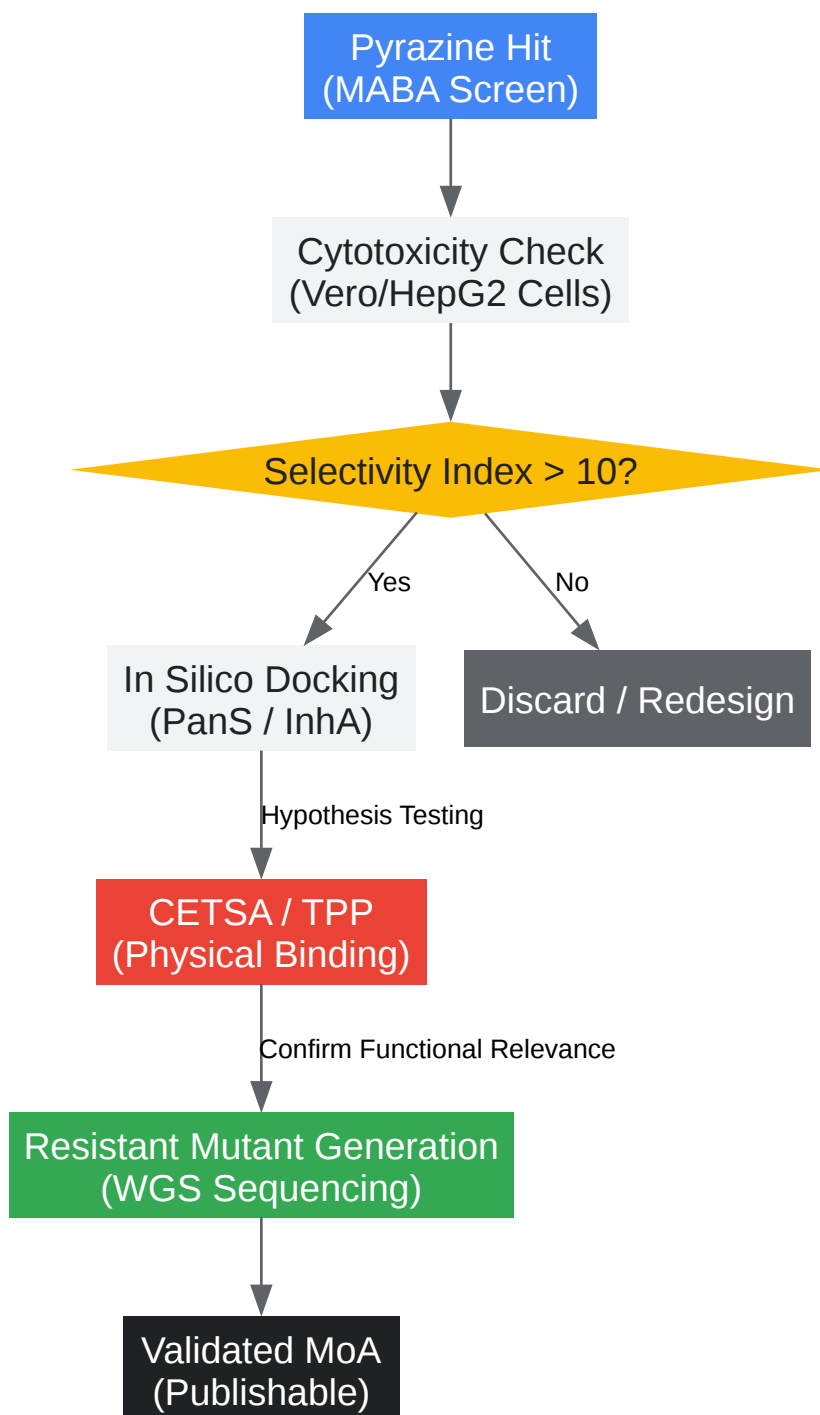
Pyrazine Hit
(MABA Screen)

Cytotoxicity Check
(Vero/HepG2 Cells)

Selectivity Index > 10?

Yes

No

In Silico Docking
(PanS / InhA)

Discard / Redesign

Hypothesis Testing

CETSA / TPP
(Physical Binding)

Confirm Functional Relevance

Resistant Mutant Generation
(WGS Sequencing)

Validated MoA
(Publishable)